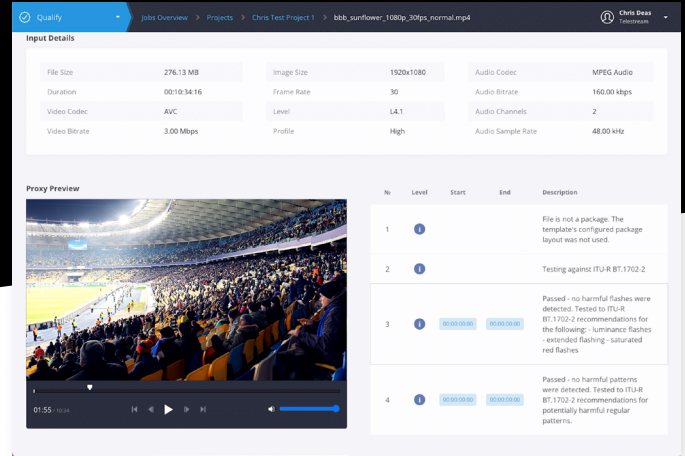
Qualify

Jobs Overview > Projects > Chris Test Project 1 > bbb_sunflower_1080p_30fps_normal.mp4

Chris Deas
Telestream

Input Details

| File Size | 276.13 MB | Image Size | 1920x1080 | Audio Codec | MPEG Audio |
|---|---|---|---|---|---|
| Duration | 00:10:34:16 | Frame Rate | 30 | Audio Bitrate | 160.00 kbps |
| Video Codec | AVC | Level | L4.1 | Audio Channels | 2 |
| Video Bitrate | 3.00 Mbps | Profile | High | Audio Sample Rate | 48.00 kHz |

Proxy Preview

01:55 / 10:34

| № | Level | Start | End | Description |
|---|---|---|---|---|
| 1 | i | | | File is not a package. The template's configured package layout was not used. |
| 2 | i | | | Testing against ITU-R BT.1702-2 |
| 3 | i | 00:00:00:00 | 00:00:00:00 | Passed - no harmful flashes were detected. Tested to ITU-R BT.1702-2 recommendations for the following: - luminance flashes - extended flashing - saturated red flashes |
| 4 | i | 00:00:00:00 | 00:00:00:00 | Passed - no harmful patterns were detected. Tested to ITU-R BT.1702-2 recommendations for potentially harmful regular patterns. |